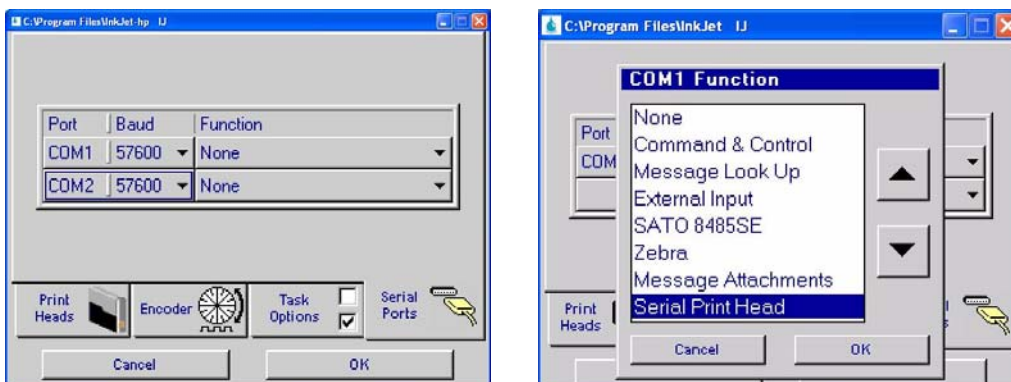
C:\Program Files\InkJet-hp IJ

| Port | Baud | Function |
|---|---|---|
| COM1 | 57600 | None |
| COM2 | 57600 | None |

Print Heads

Encoder

Task Options

Serial Ports

Cancel

OK

C:\Program Files\InkJet IJ

COM1 Function

None
Command & Control
Message Look Up
External Input
SATO 8485SE
Zebra
Message Attachments
Serial Print Head

Port

COM

Print Heads

Cancel

OK